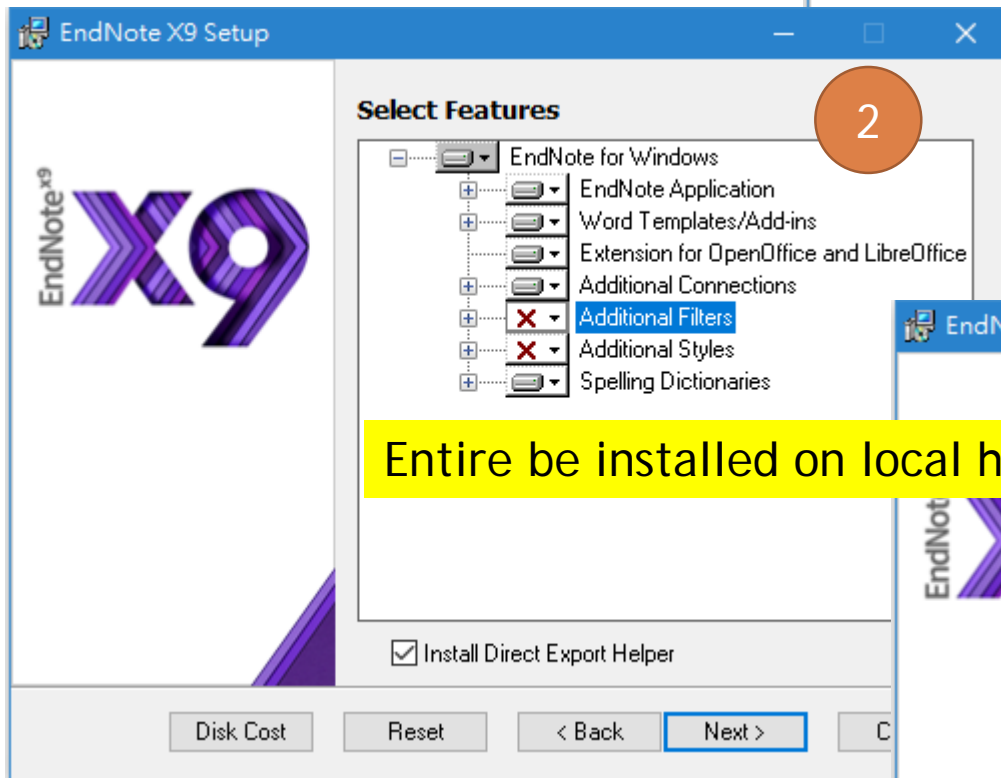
EndNote X9 Setup

EndNote$^{x9}$
X9

Select Features

2

EndNote for Windows
EndNote Application
Word Templates/Add-ins
Extension for OpenOffice and LibreOffice
Additional Connections
Additional Filters
Additional Styles
Spelling Dictionaries

EndN

Entire be installed on local h

EndNote

Install Direct Export Helper

Disk Cost
Reset
< Back
Next >
C